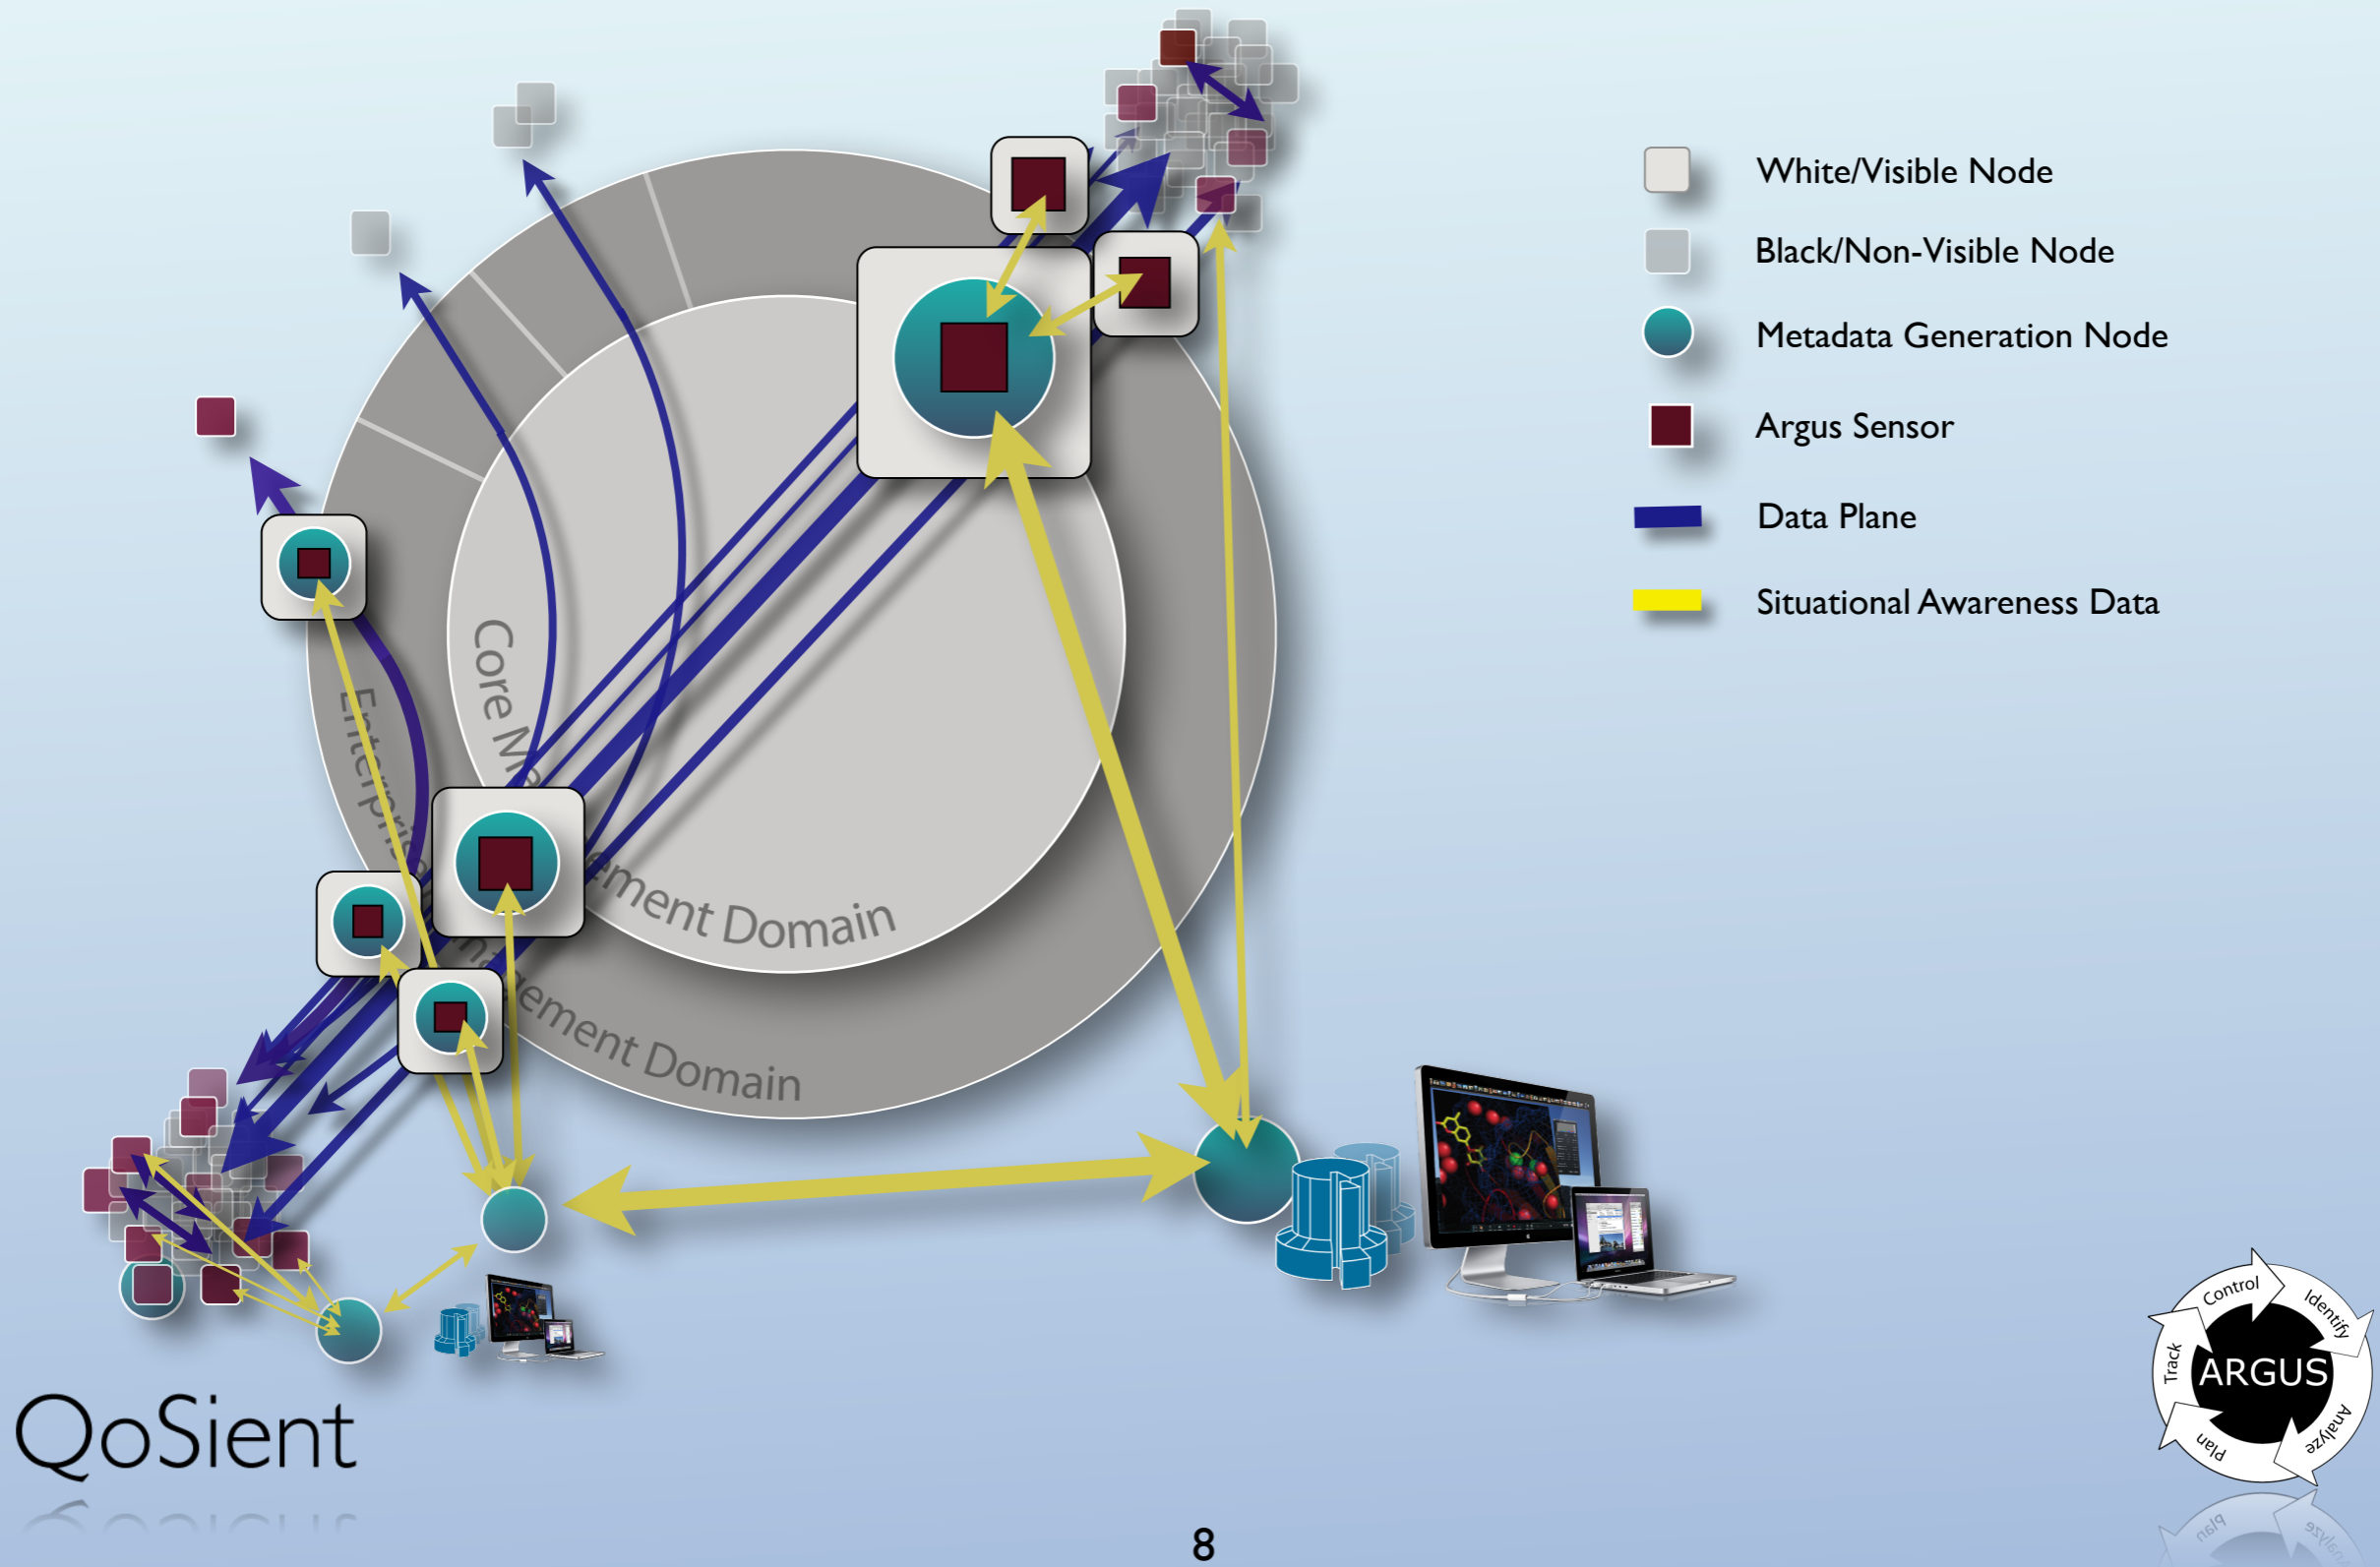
White/Visible Node
Black/Non-Visible Node
Metadata Generation Node
Argus Sensor
Data Plane
Situational Awareness Data

Core M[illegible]ment Domain

Enterpri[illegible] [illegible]ement Domain

QoSient

Control
Identify
Analyze
Plan
Track
ARGUS

8